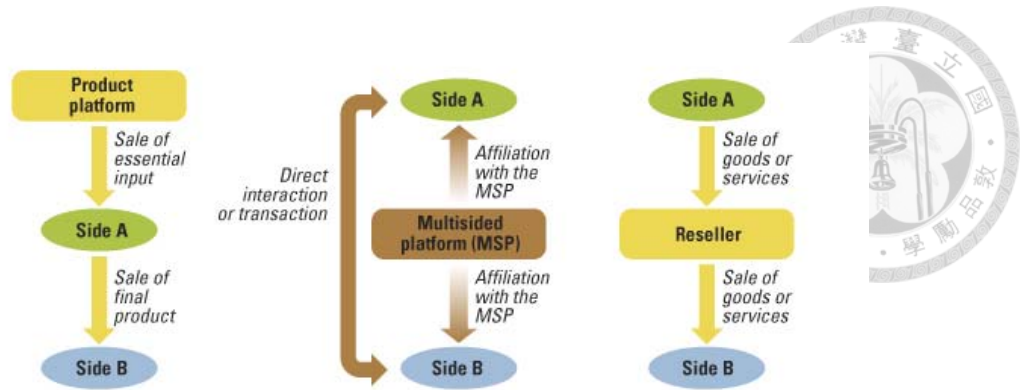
Product platform

Sale of essential input

Side A

Sale of final product

Side B

Direct interaction or transaction

Side A

Affiliation with the MSP

Multisided platform (MSP)

Affiliation with the MSP

Side B

Side A

Sale of goods or services

Reseller

Sale of goods or services

Side B

臺 立 國 學 勵 品 敦